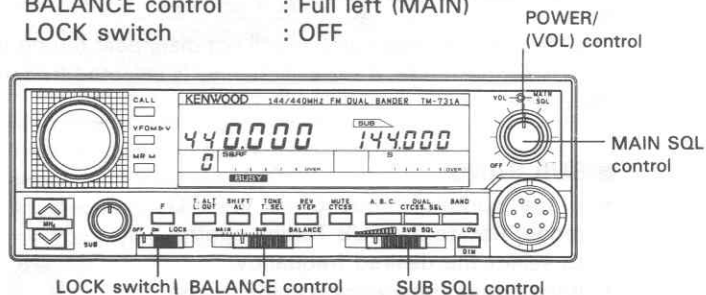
BALANCE control : Full left (MAIN)
LOCK switch : OFF

POWER/ (VOL) control

CALL
VFO/M▷V
MR M
KENWOOD 144/440MHz FM DUAL BANDER TM-731A
44 0.000
SUB
144.000
0
S.RF
OVER
S
OVER
BUSY
VOL
MAIN SQL
OFF
MAIN SQL control

MHz
SUB
F
T.ALT L.OUT
SHIFT AL
TONE T.SEL
REV STEP
MUTE CTCSS
A.B.C.
DUAL CTCSS.SEL
BAND
OFF ON LOCK
MAIN SUB BALANCE
SUB SQL
LOW
DIM

LOCK switch BALANCE control SUB SQL control